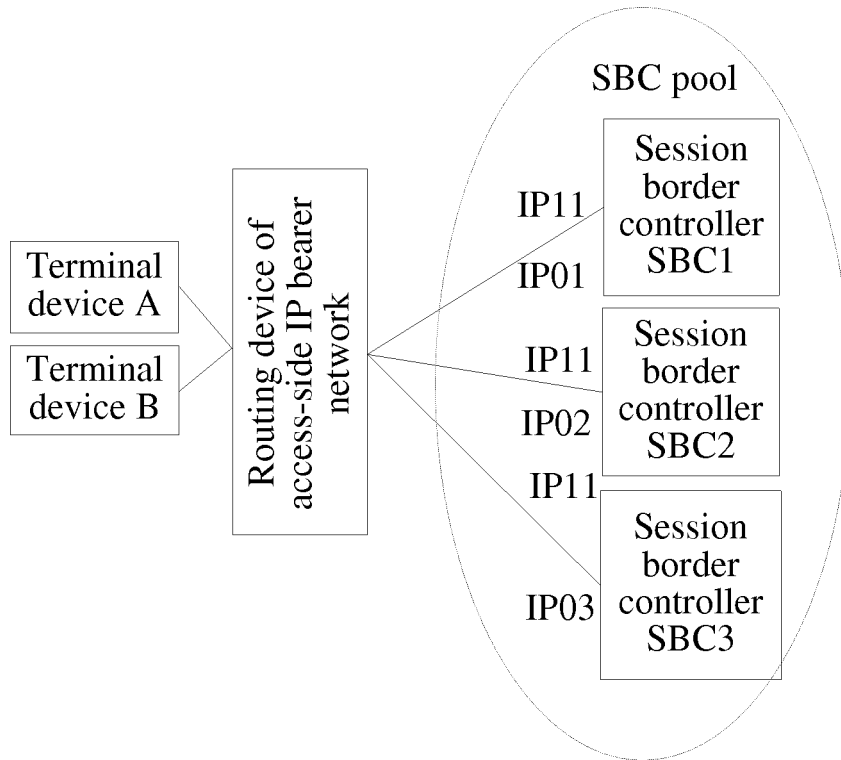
SBC pool

Terminal device A

Terminal device B

Routing device of access-side IP bearer network

IP11

IP01

Session border controller SBC1

IP11

IP02

Session border controller SBC2

IP11

IP03

Session border controller SBC3